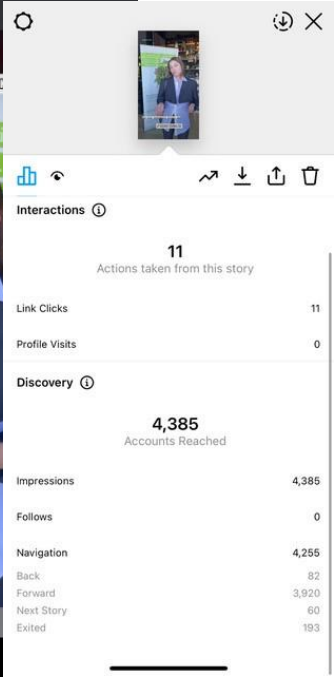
Interactions

11
Actions taken from this story

Link Clicks 11

Profile Visits 0

Discovery

4,385
Accounts Reached

Impressions 4,385

Follows 0

Navigation 4,255

Back 82

Forward 3,920

Next Story 60

Exited 193